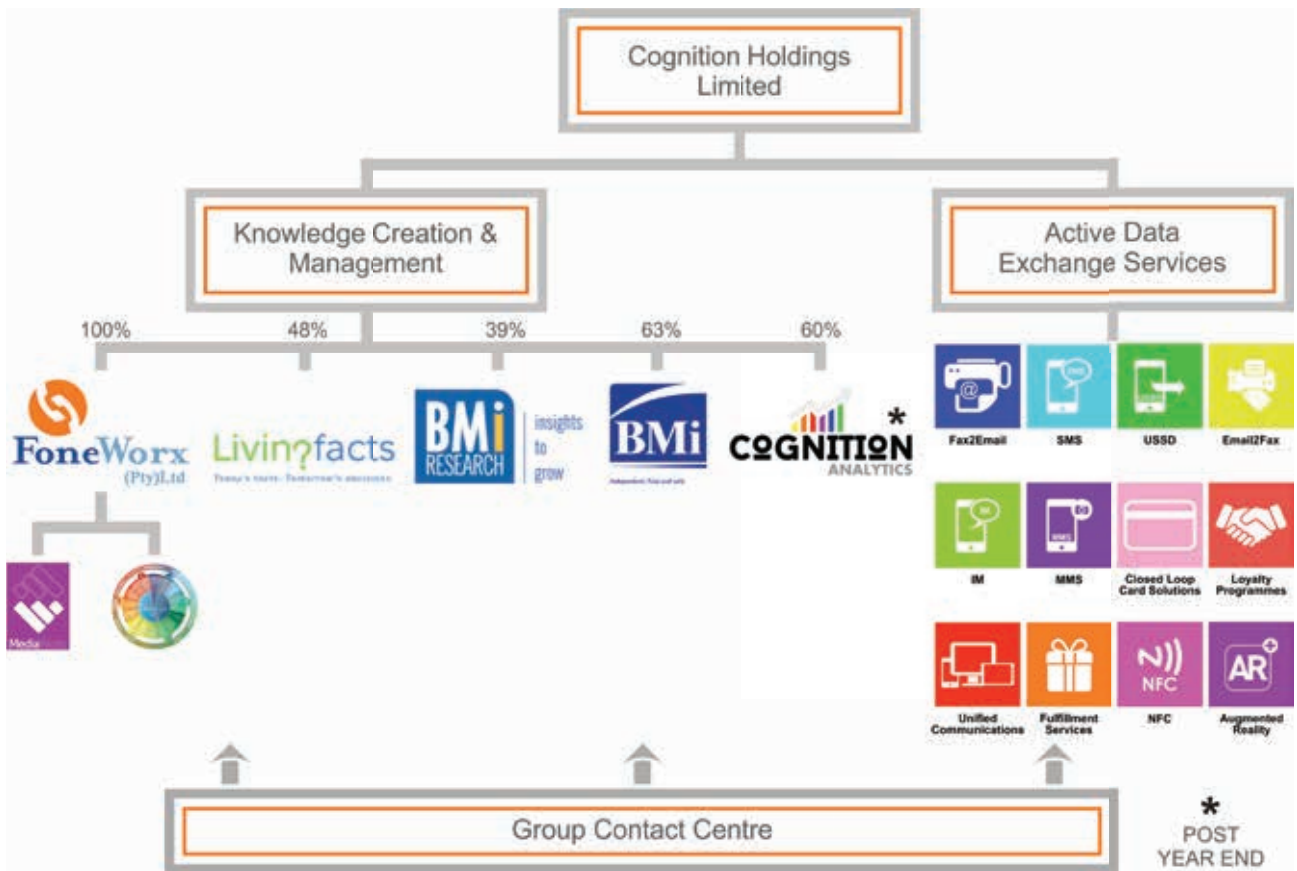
Cognition Holdings Limited

Knowledge Creation & Management

Active Data Exchange Services

100%

48%

39%

63%

60%

FoneWorx (Pty)Ltd

Livingfacts

Today's facts · Tomorrow's decisions

BMi RESEARCH

insights to grow

BMi

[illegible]

COGNITION ANALYTICS *

Media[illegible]

Fax2Email

SMS

USSD

Email2Fax

IM

MMS

Closed Loop Card Solutions

Loyalty Programmes

Unified Communications

Fulfillment Services

NFC

NFC

AR

Augmented Reality

Group Contact Centre

* POST YEAR END